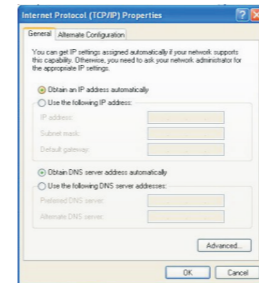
Internet Protocol (TCP/IP) Properties

General | Alternate Configuration

You can get IP settings assigned automatically if your network supports this capability. Otherwise, you need to ask your network administrator for the appropriate IP settings.

Obtain an IP address automatically
Use the following IP address:
IP address:
Subnet mask:
Default gateway:

Obtain DNS server address automatically
Use the following DNS server addresses:
Preferred DNS server:
Alternate DNS server:

Advanced...

OK | Cancel